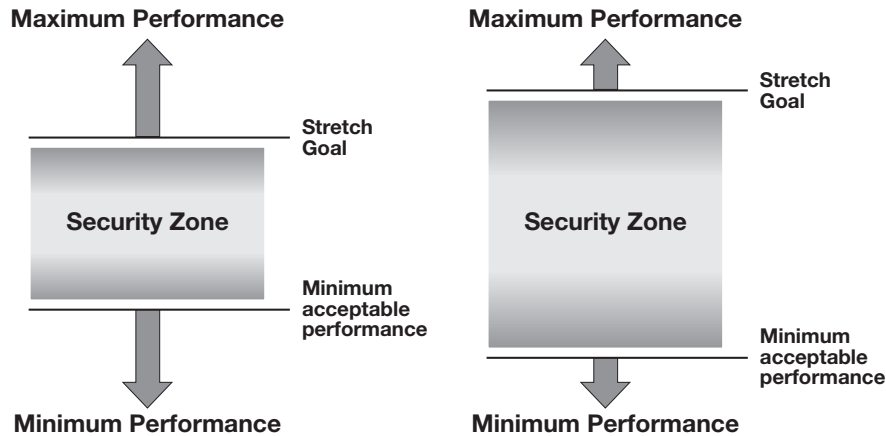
Maximum Performance

Stretch Goal

Security Zone

Minimum acceptable performance

Minimum Performance

Maximum Performance

Stretch Goal

Security Zone

Minimum acceptable performance

Minimum Performance